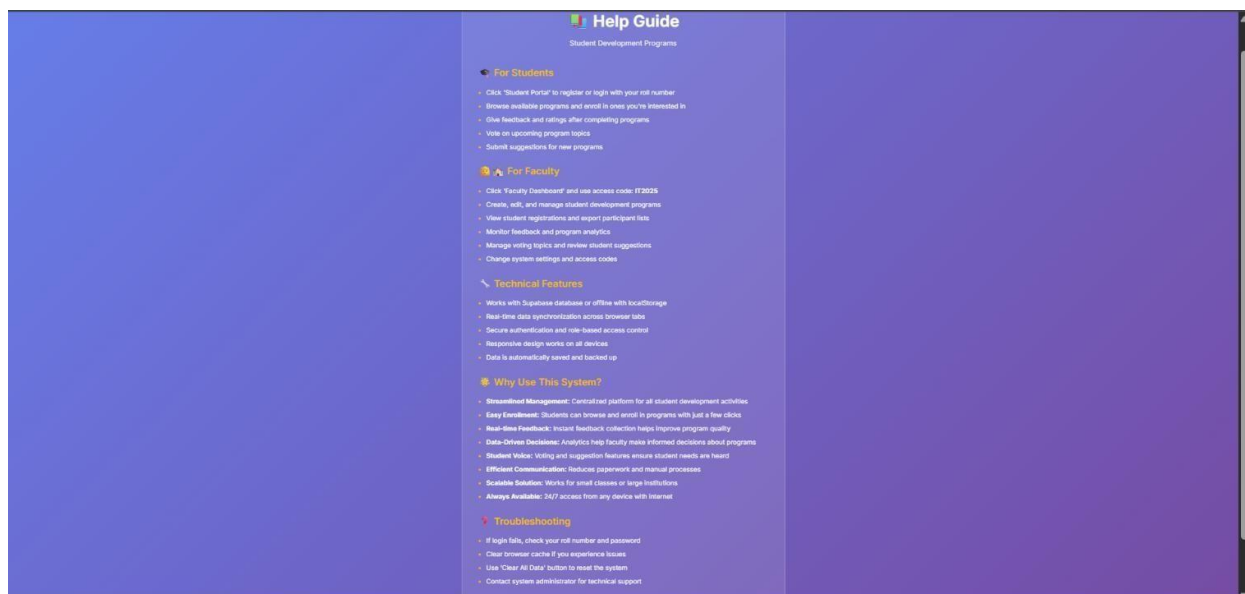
Help Guide

Student Development Programs

For Students

- Click 'Student Portal' to register or login with your roll number
- Browse available programs and enroll in ones you're interested in
- Give feedback and ratings after completing programs
- Vote on upcoming program topics
- Submit suggestions for new programs

For Faculty

- Click 'Faculty Dashboard' and use access code: **IT2025**
- Create, edit, and manage student development programs
- View student registrations and export participant lists
- Monitor feedback and program analytics
- Manage voting topics and review student suggestions
- Change system settings and access codes

Technical Features

- Works with Supabase database or offline with localStorage
- Real-time data synchronization across browser tabs
- Secure authentication and role-based access control
- Responsive design works on all devices
- Data is automatically saved and backed up

Why Use This System?

- **Streamlined Management:** Centralized platform for all student development activities
- **Easy Enrollment:** Students can browse and enroll in programs with just a few clicks
- **Real-time Feedback:** Instant feedback collection helps improve program quality
- **Data-Driven Decisions:** Analytics help faculty make informed decisions about programs
- **Student Voice:** Voting and suggestion features ensure student needs are heard
- **Efficient Communication:** Reduces paperwork and manual processes
- **Scalable Solution:** Works for small classes or large institutions
- **Always Available:** 24/7 access from any device with internet

Troubleshooting

- If login fails, check your roll number and password
- Clear browser cache if you experience issues
- Use 'Clear All Data' button to reset the system
- Contact system administrator for technical support